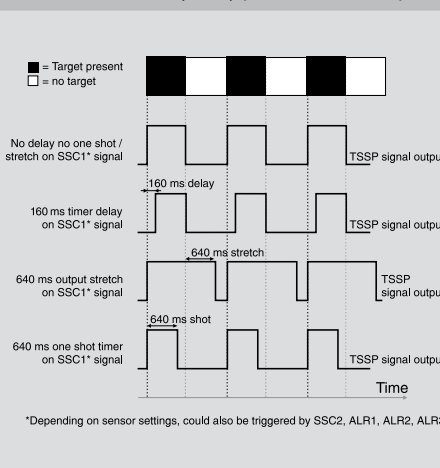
■ = Target present
□ = no target

No delay no one shot / stretch on SSC1* signal

TSSP signal outpu

160 ms delay

160 ms timer delay on SSC1* signal

TSSP signal outpu

640 ms stretch

640 ms output stretch on SSC1* signal

TSSP signal outpu

640 ms shot

640 ms one shot timer on SSC1* signal

TSSP signal outpu

Time

*Depending on sensor settings, could also be triggered by SSC2, ALR1, ALR2, ALR